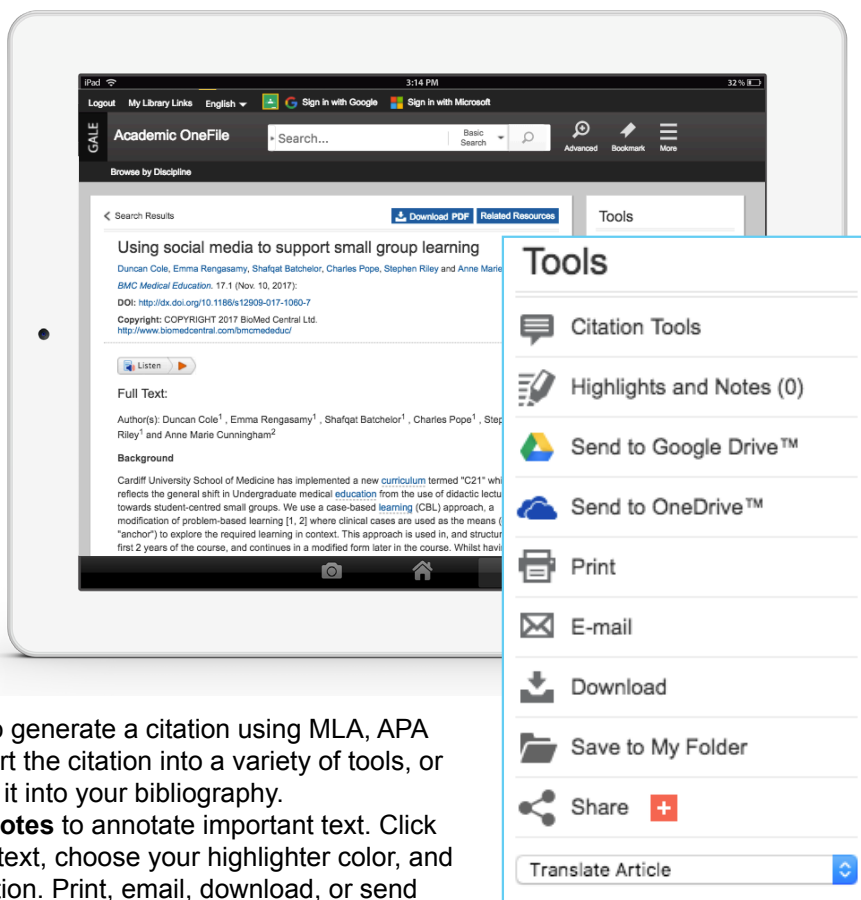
iPad 3:14 PM 32 %

Logout My Library Links English Sign in with Google Sign in with Microsoft

GALE Academic OneFile Search... Basic Search Advanced Bookmark More

Browse by Discipline

Search Results Download PDF Related Resources

Tools

Using social media to support small group learning

Duncan Cole, Emma Rengasamy, Shafqat Batchelor, Charles Pope, Stephen Riley and Anne Marie

BMC Medical Education. 17.1 (Nov. 10, 2017):

DOI: http://dx.doi.org/10.1186/s12909-017-1060-7

Copyright: COPYRIGHT 2017 BioMed Central Ltd. http://www.biomedcentral.com/bmcmededuc/

Listen

Full Text:

Author(s): Duncan Cole$^1$ , Emma Rengasamy$^1$ , Shafqat Batchelor$^1$ , Charles Pope$^1$ , Step Riley$^1$ and Anne Marie Cunningham$^2$

Background

Cardiff University School of Medicine has implemented a new curriculum termed "C21" whi reflects the general shift in Undergraduate medical education from the use of didactic lectu towards student-centred small groups. We use a case-based learning (CBL) approach, a modification of problem-based learning [1, 2] where clinical cases are used as the means ( "anchor") to explore the required learning in context. This approach is used in, and structur first 2 years of the course, and continues in a modified form later in the course. Whilst havi

Tools

Citation Tools

Highlights and Notes (0)

Send to Google Drive™

Send to OneDrive™

Print

E-mail

Download

Save to My Folder

Share

Translate Article

o generate a citation using MLA, APA rt the citation into a variety of tools, or it into your bibliography.

otes to annotate important text. Click text, choose your highlighter color, and tion. Print, email, download, or send